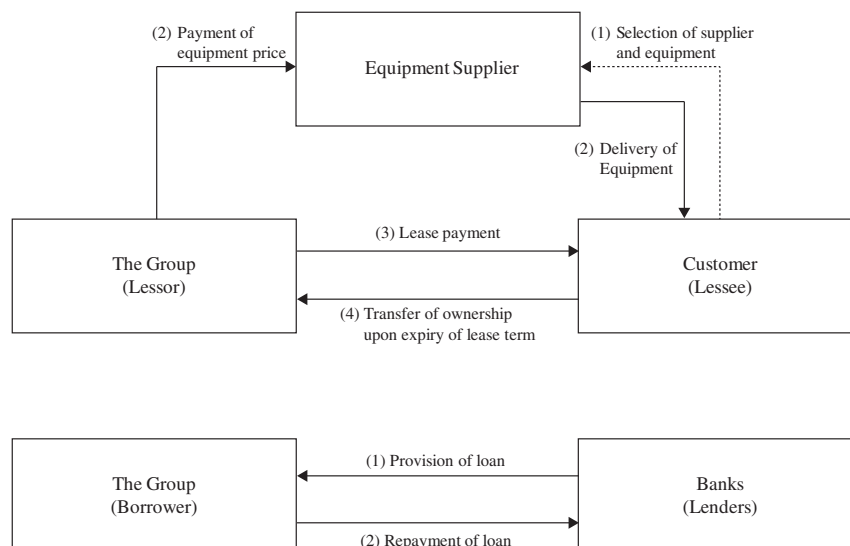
(2) Payment of equipment price

Equipment Supplier

(1) Selection of supplier and equipment

(2) Delivery of Equipment

The Group (Lessor)

(3) Lease payment

Customer (Lessee)

(4) Transfer of ownership upon expiry of lease term

The Group (Borrower)

(1) Provision of loan

Banks (Lenders)

(2) Repayment of loan